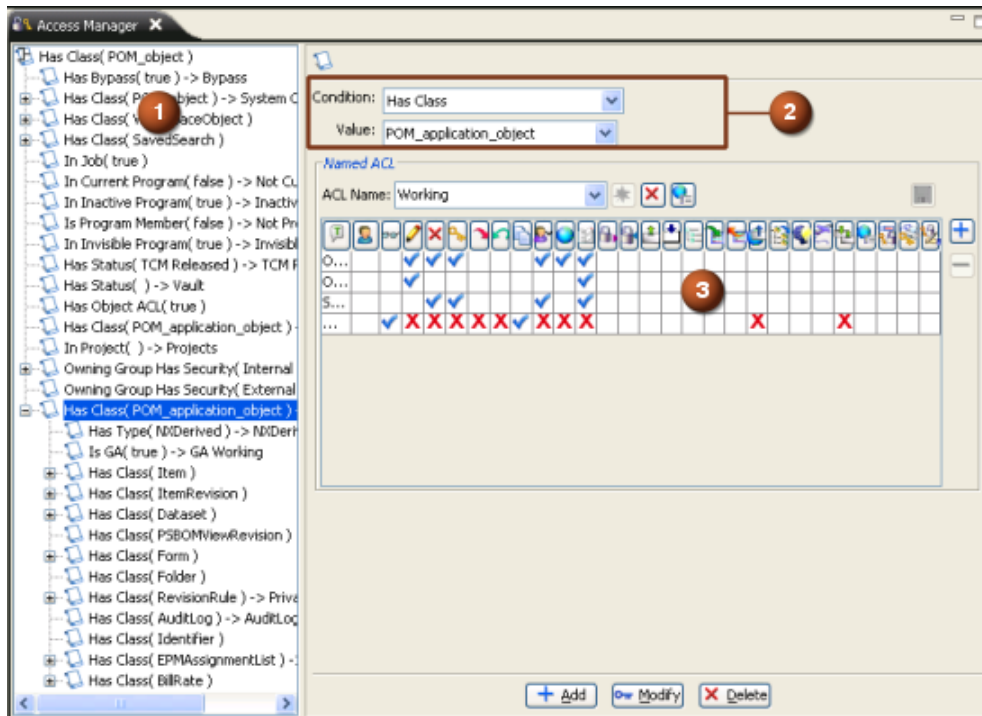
Access Manager

Has Class( POM_object )
Has Bypass( true ) -> Bypass
Has Class( P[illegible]bject ) -> System C
Has Class( W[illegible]aceObject )
Has Class( SavedSearch )
In Job( true )
In Current Program( false ) -> Not Cu
In Inactive Program( true ) -> Inactiv
Is Program Member( false ) -> Not Pr
In Invisible Program( true ) -> Invisibl
Has Status( TCM Released ) -> TCM F
Has Status( ) -> Vault
Has Object ACL( true )
Has Class( POM_application_object ) -
In Project( ) -> Projects
Owning Group Has Security( Internal
Owning Group Has Security( External
Has Class( POM_application_object )
Has Type( NXDerived ) -> NXDeri
Is GA( true ) -> GA Working
Has Class( Item )
Has Class( ItemRevision )
Has Class( Dataset )
Has Class( PSBOMViewRevision )
Has Class( Form )
Has Class( Folder )
Has Class( RevisionRule ) -> Priva
Has Class( AuditLog ) -> AuditLog
Has Class( Identifier )
Has Class( EPMAssignmentList ) -
Has Class( BillRate )

1

2

3

Condition: Has Class
Value: POM_application_object

Named ACL
ACL Name: Working

| | | | | | | | | | | | | | | | |
|---|---|---|---|---|---|---|---|---|---|---|---|---|---|---|---|
| O... | | | ✓ | ✓ | ✓ | | | | ✓ | ✓ | ✓ | | | | |
| O... | | | ✓ | | | | | | | | ✓ | | | | |
| S... | | | | ✓ | ✓ | | | | ✓ | | ✓ | | | | |
| ... | | ✓ | X | X | X | X | X | ✓ | X | X | X | | X | | X |

Add
Modify
Delete